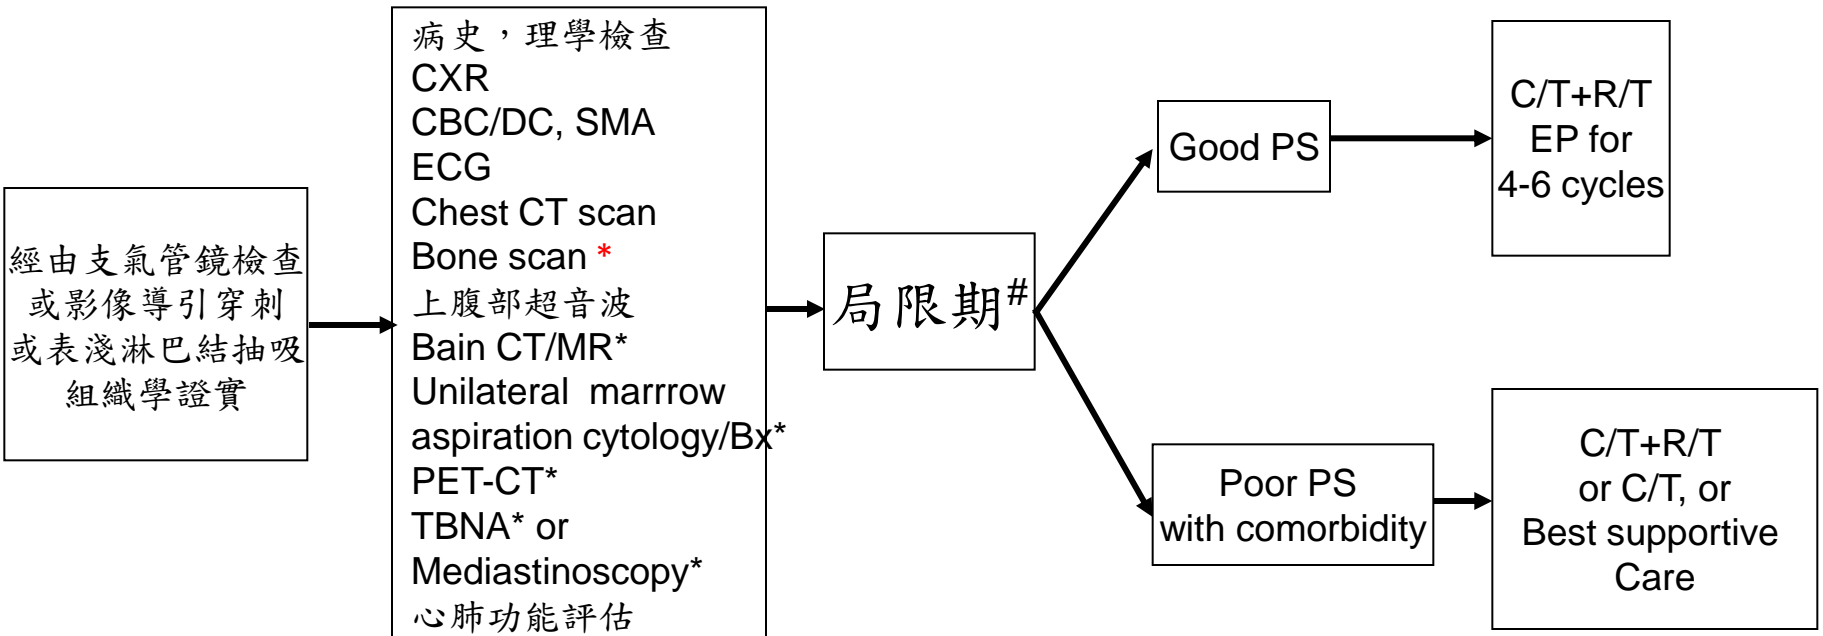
經由支氣管鏡檢查或影像導引穿刺或表淺淋巴結抽吸組織學證實

病史，理學檢查
CXR
CBC/DC, SMA
ECG
Chest CT scan
Bone scan *
上腹部超音波
Bain CT/MR*
Unilateral marrrow aspiration cytology/Bx*
PET-CT*
TBNA* or
Mediastinoscopy*
心肺功能評估

局限期$^{\#}$

Good PS

C/T+R/T
EP for
4-6 cycles

Poor PS
with comorbidity

C/T+R/T
or C/T, or
Best supportive
Care